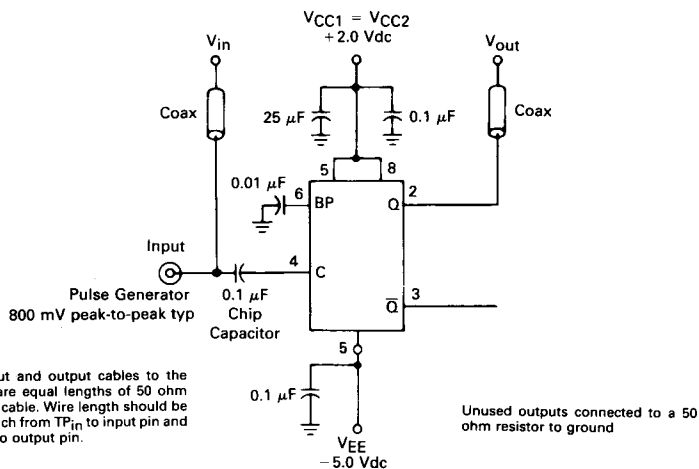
$V_{CC1} = V_{CC2}$
+2.0 Vdc

$V_{in}$

$V_{out}$

Coax

Coax

25 $\mu$F

0.1 $\mu$F

5

8

0.01 $\mu$F

6

BP

Q

2

Input

4

C

Pulse Generator
800 mV peak-to-peak typ

0.1 $\mu$F
Chip
Capacitor

$\overline{Q}$

3

5

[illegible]ut and output cables to the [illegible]are equal lengths of 50 ohm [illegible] cable. Wire length should be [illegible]ch from $TP_{in}$ to input pin and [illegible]o output pin.

0.1 $\mu$F

$V_{EE}$
−5.0 Vdc

Unused outputs connected to a 50 ohm resistor to ground